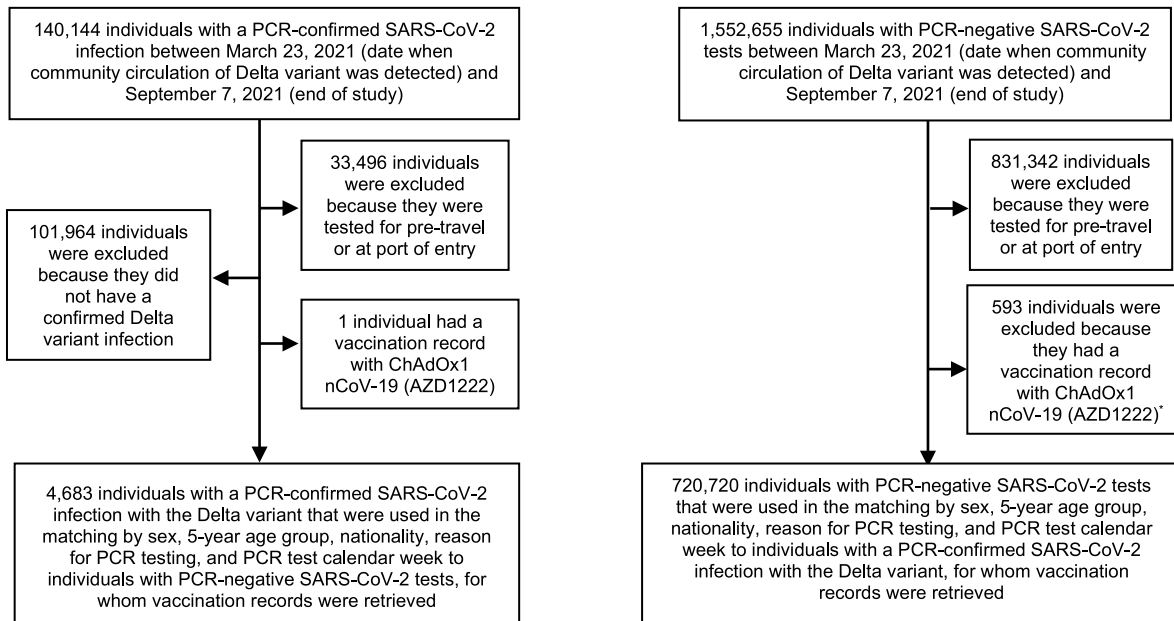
140,144 individuals with a PCR-confirmed SARS-CoV-2 infection between March 23, 2021 (date when community circulation of Delta variant was detected) and September 7, 2021 (end of study)

33,496 individuals were excluded because they were tested for pre-travel or at port of entry

101,964 individuals were excluded because they did not have a confirmed Delta variant infection

1 individual had a vaccination record with ChAdOx1 nCoV-19 (AZD1222)

4,683 individuals with a PCR-confirmed SARS-CoV-2 infection with the Delta variant that were used in the matching by sex, 5-year age group, nationality, reason for PCR testing, and PCR test calendar week to individuals with PCR-negative SARS-CoV-2 tests, for whom vaccination records were retrieved

1,552,655 individuals with PCR-negative SARS-CoV-2 tests between March 23, 2021 (date when community circulation of Delta variant was detected) and September 7, 2021 (end of study)

831,342 individuals were excluded because they were tested for pre-travel or at port of entry

593 individuals were excluded because they had a vaccination record with ChAdOx1 nCoV-19 (AZD1222)*

720,720 individuals with PCR-negative SARS-CoV-2 tests that were used in the matching by sex, 5-year age group, nationality, reason for PCR testing, and PCR test calendar week to individuals with a PCR-confirmed SARS-CoV-2 infection with the Delta variant, for whom vaccination records were retrieved